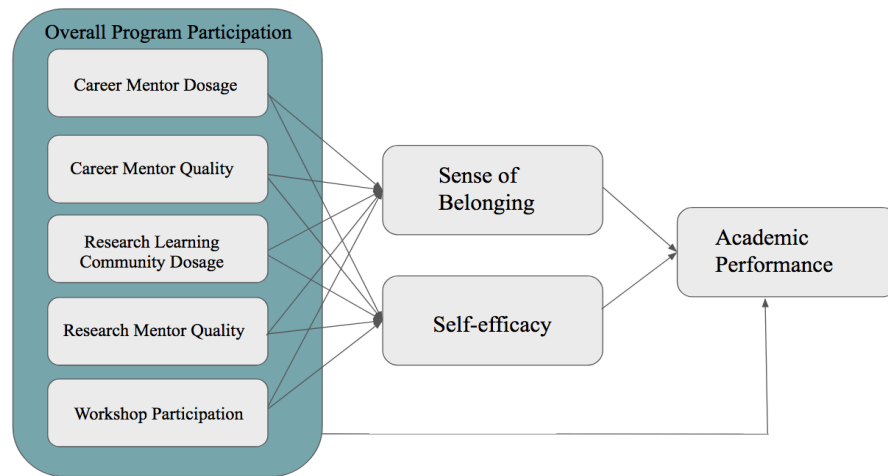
Overall Program Participation

Career Mentor Dosage

Career Mentor Quality

Research Learning Community Dosage

Research Mentor Quality

Workshop Participation

Sense of Belonging

Self-efficacy

Academic Performance